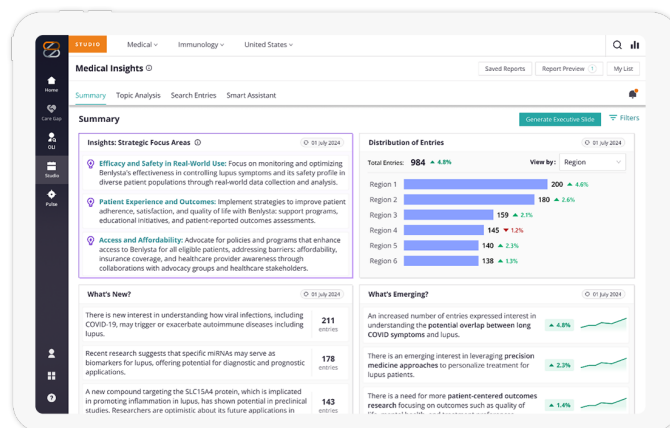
STUDIO Medical Immunology United States

Home
Care Gap
OLI
Studio
Pulse

Medical Insights ⓘ

Saved Reports Report Preview My List

Summary Topic Analysis Search Entries Smart Assistant

Summary

Generate Executive Slide Filters

Insights: Strategic Focus Areas ⓘ 01 July 2024

Efficacy and Safety in Real-World Use: Focus on monitoring and optimizing Benlysta's effectiveness in controlling lupus symptoms and its safety profile in diverse patient populations through real-world data collection and analysis.

Patient Experience and Outcomes: Implement strategies to improve patient adherence, satisfaction, and quality of life with Benlysta: support programs, educational initiatives, and patient-reported outcomes assessments.

Access and Affordability: Advocate for policies and programs that enhance access to Benlysta for all eligible patients, addressing barriers: affordability, insurance coverage, and healthcare provider awareness through collaborations with advocacy groups and healthcare stakeholders.

Distribution of Entries 01 July 2024

Total Entries: 984 ▲ 4.8% View by: Region

| Region 1 | 200 ▲ 4.6% |
| Region 2 | 180 ▲ 2.6% |
| Region 3 | 159 ▲ 2.1% |
| Region 4 | 145 ▼ 1.2% |
| Region 5 | 140 ▲ 2.3% |
| Region 6 | 138 ▲ 1.3% |

What's New? 01 July 2024

There is new interest in understanding how viral infections, including COVID-19, may trigger or exacerbate autoimmune diseases including lupus. 211 entries

Recent research suggests that specific miRNAs may serve as biomarkers for lupus, offering potential for diagnostic and prognostic applications. 178 entries

A new compound targeting the SLC15A4 protein, which is implicated in promoting inflammation in lupus, has shown potential in preclinical studies. Researchers are optimistic about its future applications in 143 entries

What's Emerging? 01 July 2024

An increased number of entries expressed interest in understanding the potential overlap between long COVID symptoms and lupus. ▲ 4.8%

There is an emerging interest in leveraging precision medicine approaches to personalize treatment for lupus patients. ▲ 2.3%

There is a need for more patient-centered outcomes research focusing on outcomes such as quality of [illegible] ▲ 1.4%